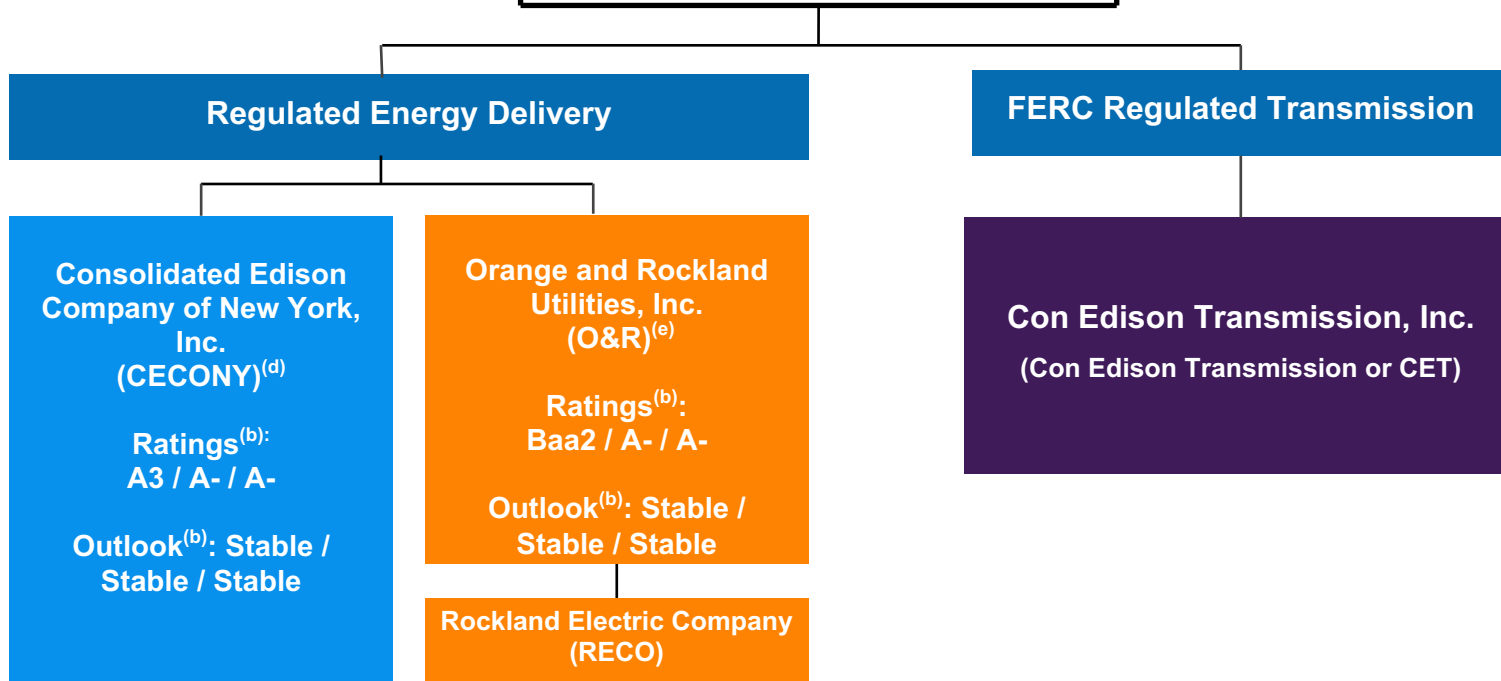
Regulated Energy Delivery

FERC Regulated Transmission

Consolidated Edison Company of New York, Inc. (CECONY)$^{(d)}$

Ratings$^{(b):}$ A3 / A- / A-

Outlook$^{(b)}$: Stable / Stable / Stable

Orange and Rockland Utilities, Inc. (O&R)$^{(e)}$

Ratings$^{(b)}$: Baa2 / A- / A-

Outlook$^{(b)}$: Stable / Stable / Stable

Rockland Electric Company (RECO)

Con Edison Transmission, Inc.

(Con Edison Transmission or CET)